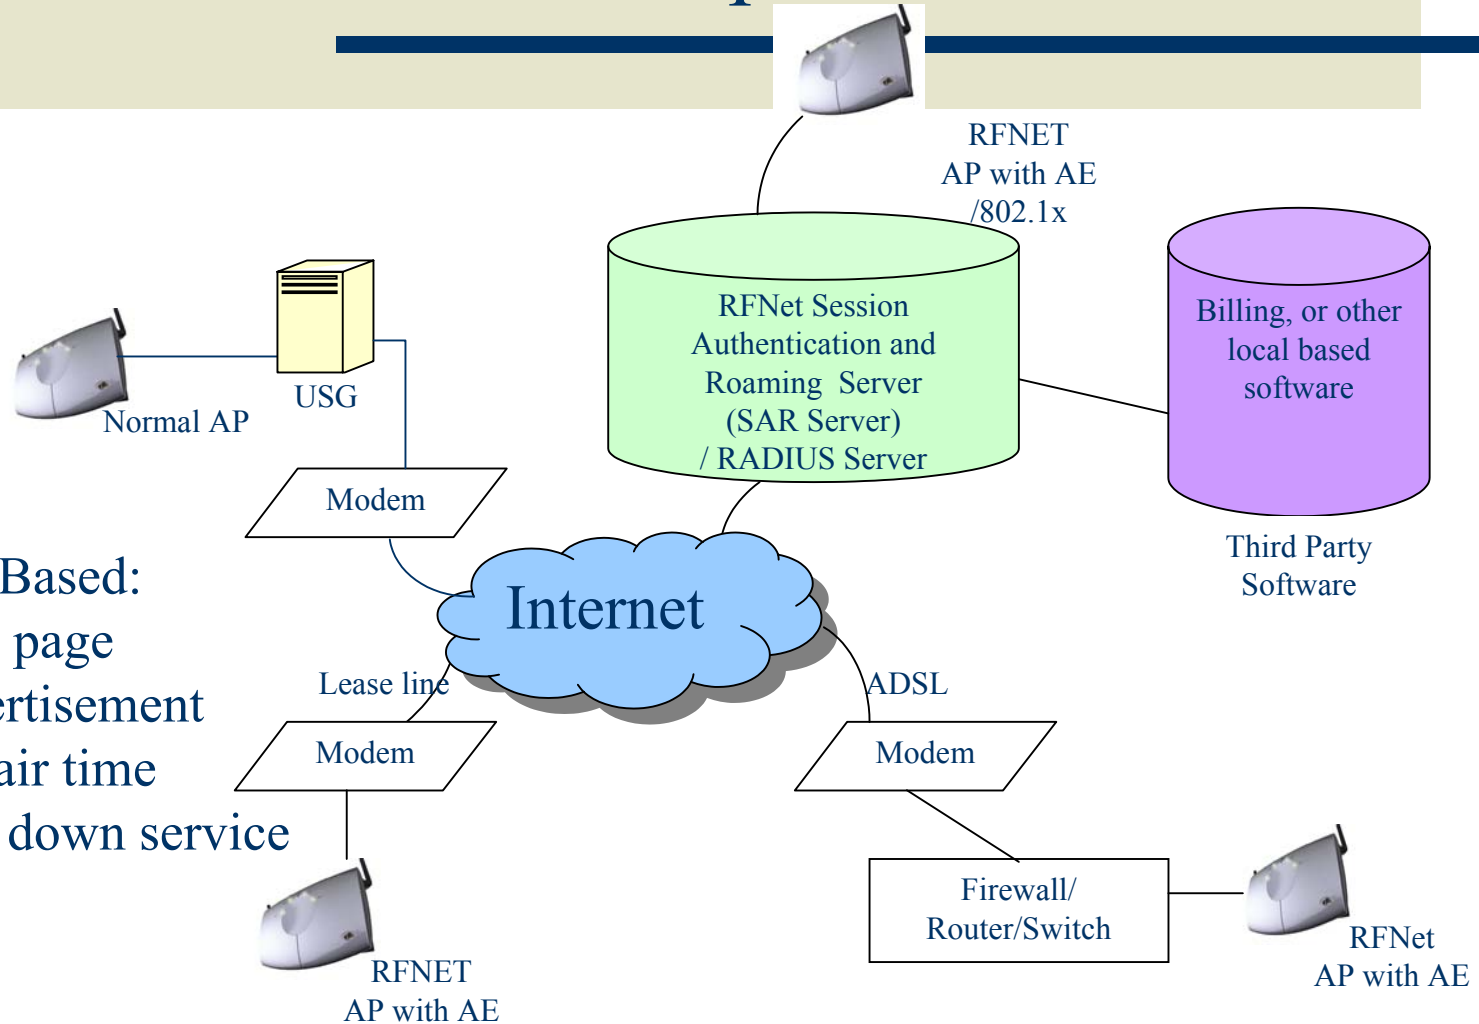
RFNET
AP with AE
/802.1x

RFNet Session Authentication and Roaming Server (SAR Server) / RADIUS Server

Billing, or other local based software

Third Party Software

Normal AP

USG

Modem

Based:
page
ertisement
air time
down service

Internet

Lease line

Modem

ADSL

Modem

Firewall/ Router/Switch

RFNET
AP with AE

RFNet
AP with AE